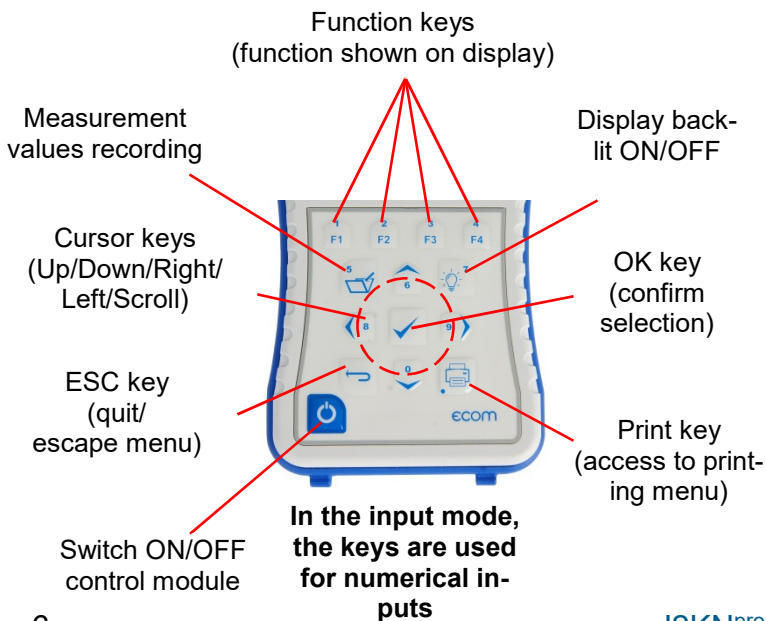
Function keys
(function shown on display)

Measurement values recording

Display backlit ON/OFF

1
F1
2
F2
3
F3
4
F4

5
6
7

Cursor keys (Up/Down/Right/ Left/Scroll)

OK key (confirm selection)

8
9
0

ESC key (quit/ escape menu)

ecom

Print key (access to printing menu)

Switch ON/OFF control module

**In the input mode, the keys are used for numerical inputs**

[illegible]
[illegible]pro